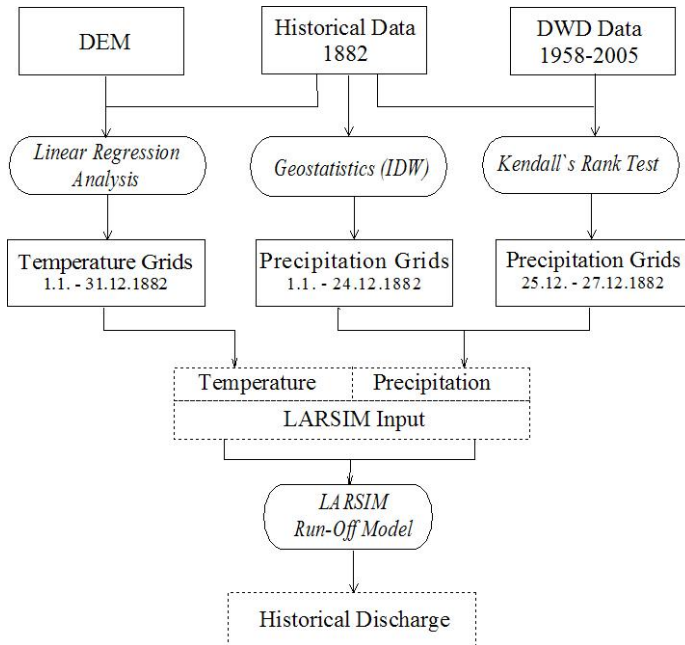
DEM

Historical Data 1882

DWD Data 1958-2005

Linear Regression Analysis

Geostatistics (IDW)

Kendall`s Rank Test

Temperature Grids 1.1. - 31.12.1882

Precipitation Grids 1.1. - 24.12.1882

Precipitation Grids 25.12. - 27.12.1882

Temperature

Precipitation

LARSIM Input

LARSIM Run-Off Model

Historical Discharge